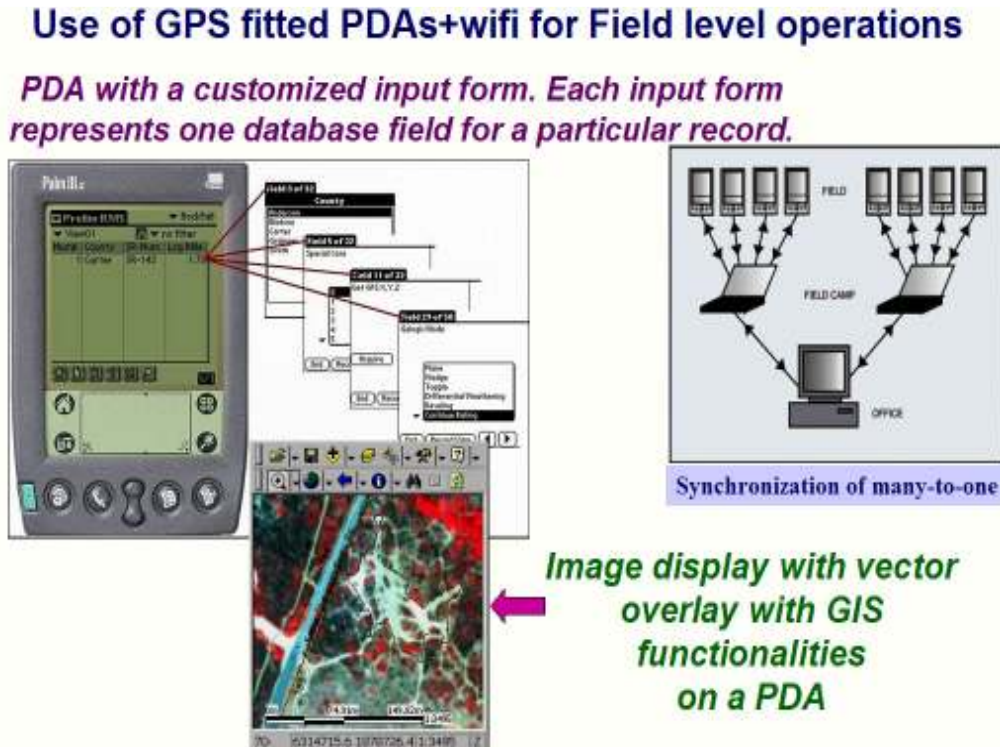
Use of GPS fitted PDAs+wifi for Field level operations

PDA with a customized input form. Each input form represents one database field for a particular record.

Palm IIIx

FIELD

FIELD CAMP

OFFICE

Synchronization of many-to-one

Image display with vector overlay with GIS functionalities on a PDA